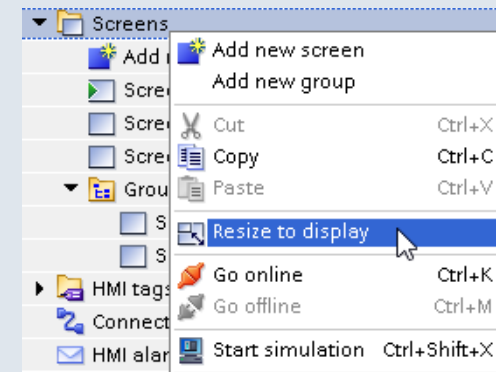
Screens
Add n
Scre
Scre
Scre
Grou
S
S
HMI tags
Connect
HMI alar

Add new screen
Add new group
Cut Ctrl+X
Copy Ctrl+C
Paste Ctrl+V
Resize to display
Go online Ctrl+K
Go offline Ctrl+M
Start simulation Ctrl+Shift+X